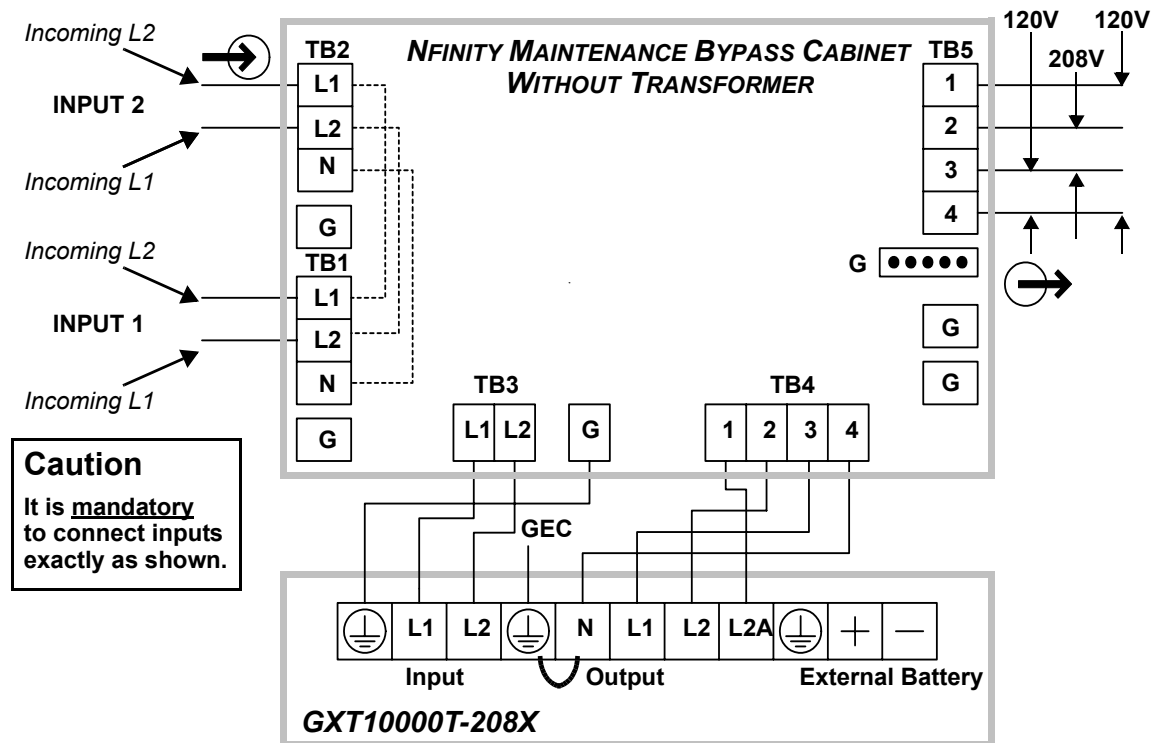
Incoming L2

INPUT 2

Incoming L1

Incoming L2

INPUT 1

Incoming L1

TB2
L1
L2
N
G

TB1
L1
L2
N
G

NFINITY MAINTENANCE BYPASS CABINET
WITHOUT TRANSFORMER

TB5
1
2
3
4

120V 120V
208V

G

G
G

TB3
L1 L2 G

TB4
1 2 3 4

Caution
It is mandatory to connect inputs exactly as shown.

GEC

L1 L2 N L1 L2 L2A + —
Input Output External Battery

GXT10000T-208X